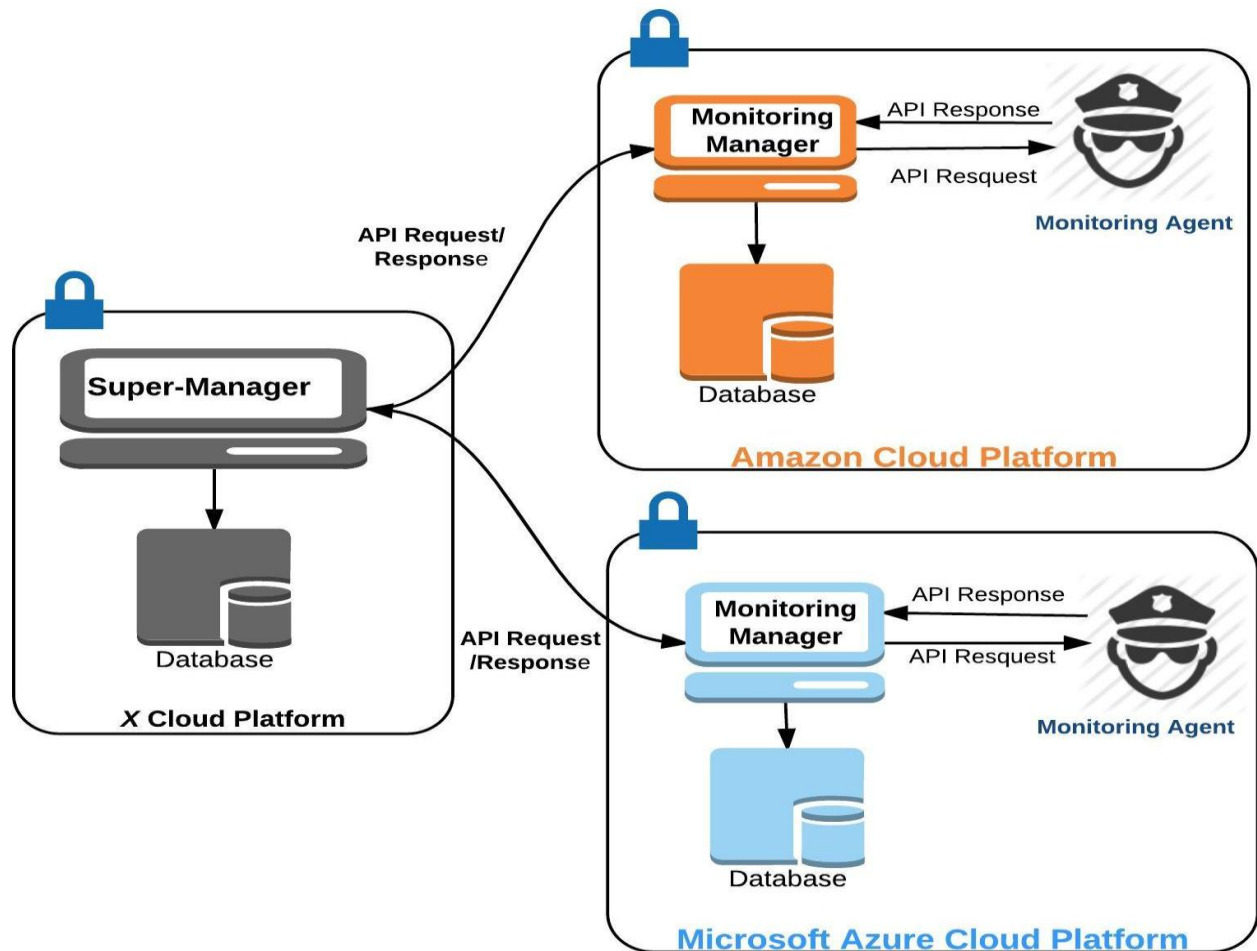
Monitoring Manager

API Response

API Resquest

Monitoring Agent

Database

Amazon Cloud Platform

API Request/ Response

Super-Manager

Database

X Cloud Platform

API Request /Response

Monitoring Manager

API Response

API Resquest

Monitoring Agent

Database

Microsoft Azure Cloud Platform